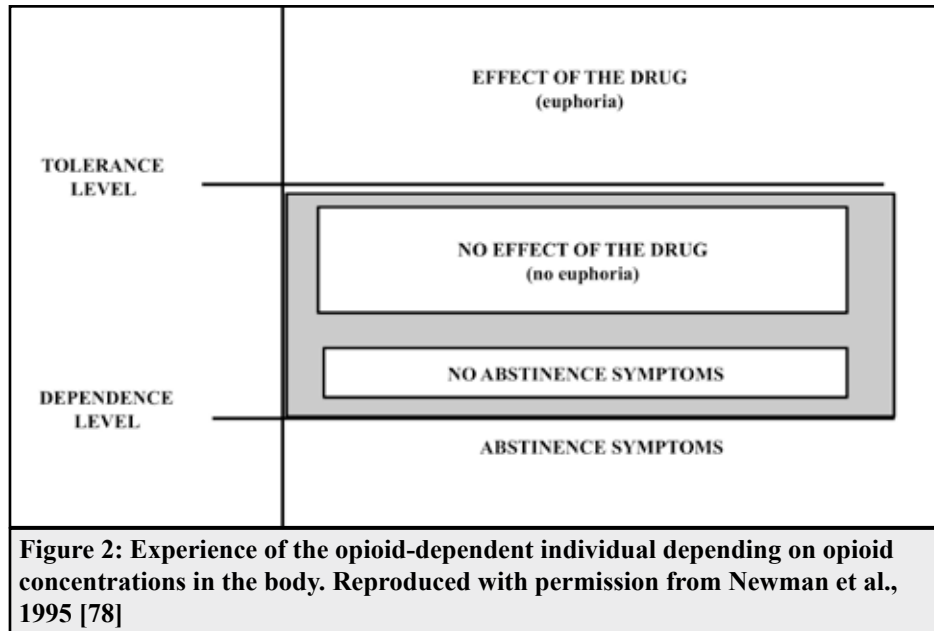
EFFECT OF THE DRUG
(euphoria)

TOLERANCE LEVEL

NO EFFECT OF THE DRUG
(no euphoria)

NO ABSTINENCE SYMPTOMS

DEPENDENCE LEVEL

ABSTINENCE SYMPTOMS

Figure 2: Experience of the opioid-dependent individual depending on opioid concentrations in the body. Reproduced with permission from Newman et al., 1995 [78]